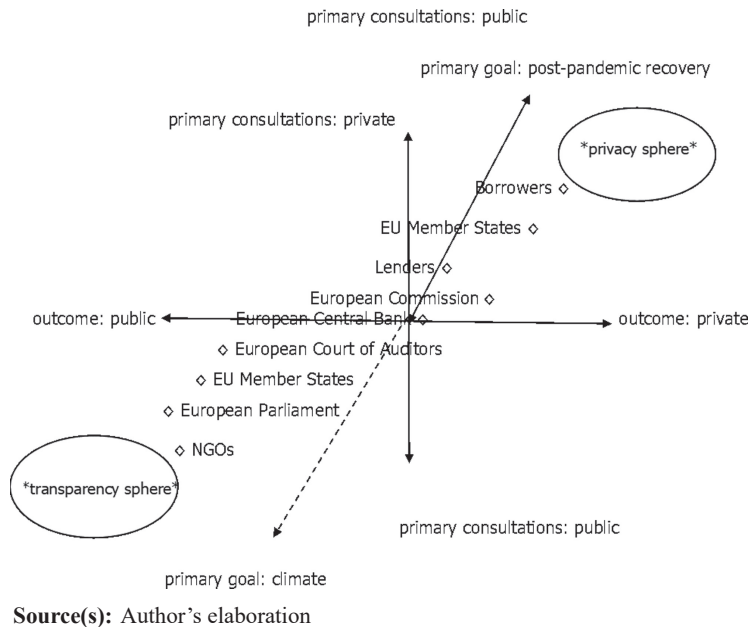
primary consultations: public

primary goal: post-pandemic recovery

primary consultations: private

*privacy sphere*

Borrowers ◇

EU Member States ◇

Lenders ◇

European Commission ◇

outcome: public

European Central Bank ◇

outcome: private

◇ European Court of Auditors

◇ EU Member States

◇ European Parliament

◇ NGOs

*transparency sphere*

primary consultations: public

primary goal: climate

**Source(s):** Author's elaboration